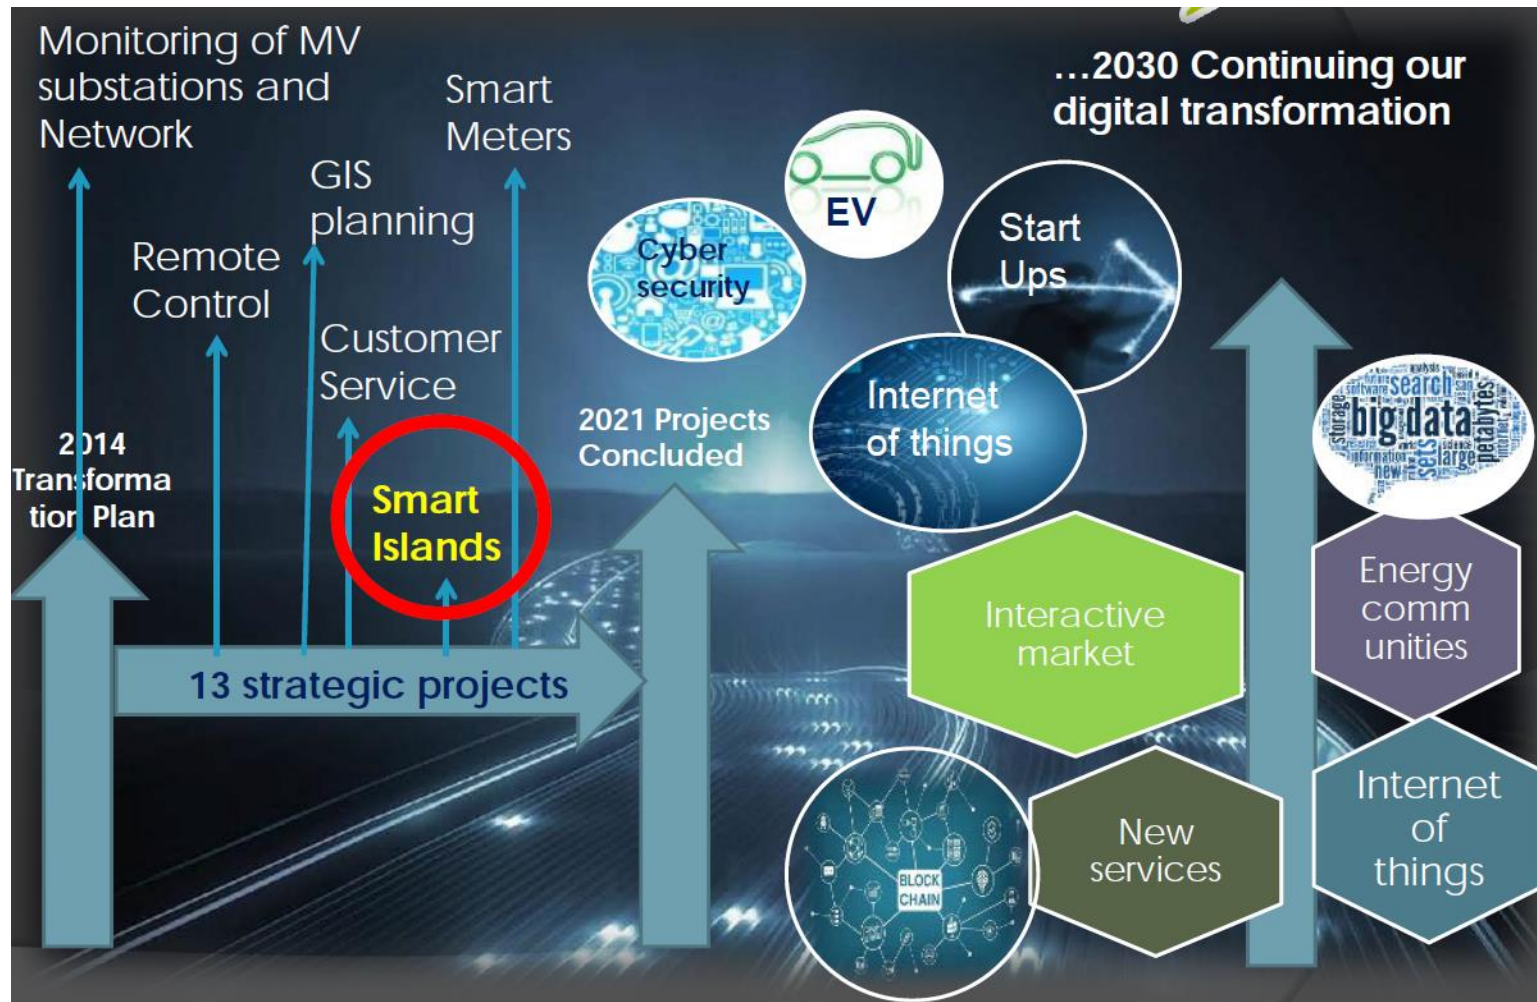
Monitoring of MV substations and Network

Smart Meters

GIS planning

Remote Control

Customer Service

2014 Transforma tion Plan

Smart Islands

13 strategic projects

2021 Projects Concluded

Cyber security

EV

...2030 Continuing our digital transformation

Start Ups

Internet of things

big data search storage software analysis petabytes information sets large new

Interactive market

Energy comm unities

BLOCK CHAIN

New services

Internet of things